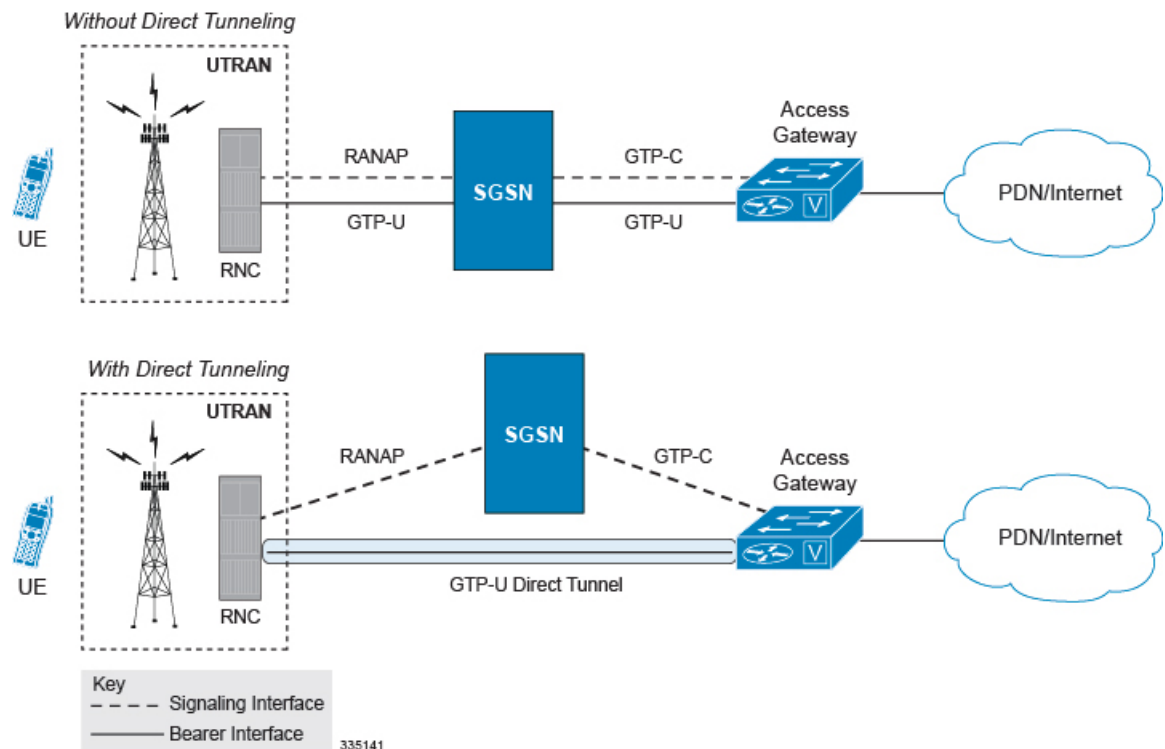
Without Direct Tunneling

UTRAN

UE

RNC

RANAP

GTP-U

SGSN

GTP-C

GTP-U

Access Gateway

V

PDN/Internet

With Direct Tunneling

UTRAN

UE

RNC

RANAP

SGSN

GTP-C

Access Gateway

V

PDN/Internet

GTP-U Direct Tunnel

Key
Signaling Interface
Bearer Interface

335141